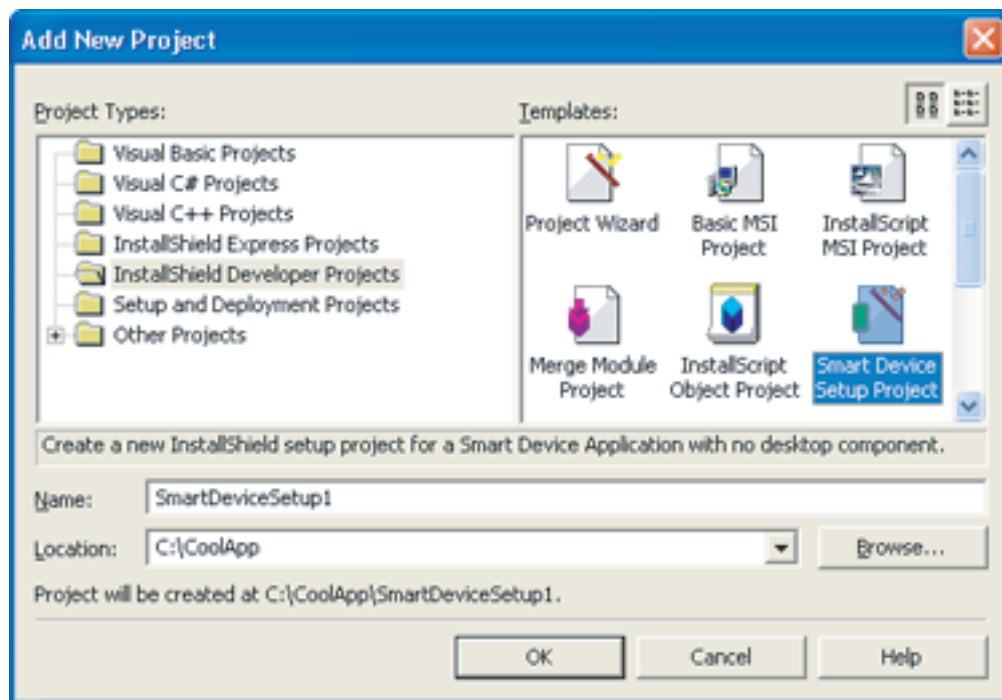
Add New Project

Project Types:

Visual Basic Projects
Visual C# Projects
Visual C++ Projects
InstallShield Express Projects
InstallShield Developer Projects
Setup and Deployment Projects
Other Projects

Templates:

Project Wizard
Basic MSI Project
InstallScript MSI Project
Merge Module Project
InstallScript Object Project
Smart Device Setup Project

Create a new InstallShield setup project for a Smart Device Application with no desktop component.

Name: SmartDeviceSetup1

Location: C:\CoolApp

Browse...

Project will be created at C:\CoolApp\SmartDeviceSetup1.

OK
Cancel
Help